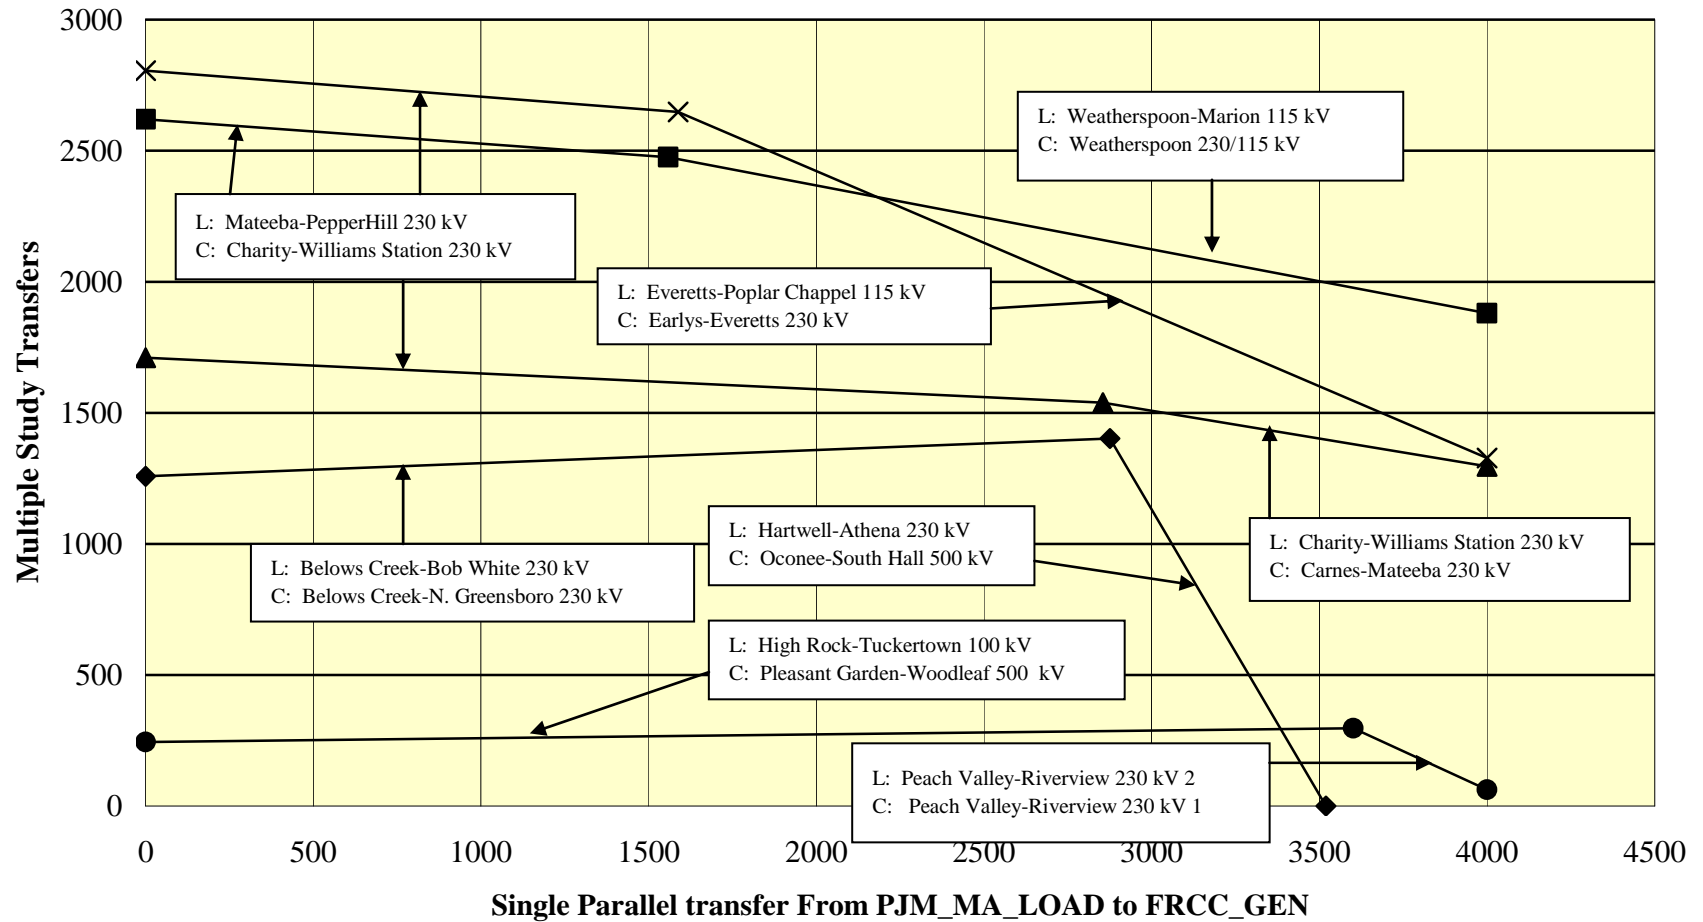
3000
2500
2000
1500
1000
500
0

Multiple Study Transfers

L: Weatherspoon-Marion 115 kV
C: Weatherspoon 230/115 kV

L: Mateeba-PepperHill 230 kV
C: Charity-Williams Station 230 kV

L: Everetts-Poplar Chappel 115 kV
C: Earlys-Everetts 230 kV

L: Hartwell-Athena 230 kV
C: Oconee-South Hall 500 kV

L: Charity-Williams Station 230 kV
C: Carnes-Mateeba 230 kV

L: Belows Creek-Bob White 230 kV
C: Belows Creek-N. Greensboro 230 kV

L: High Rock-Tuckertown 100 kV
C: Pleasant Garden-Woodleaf 500 kV

L: Peach Valley-Riverview 230 kV 2
C: Peach Valley-Riverview 230 kV 1

0 500 1000 1500 2000 2500 3000 3500 4000 4500

Single Parallel transfer From PJM_MA_LOAD to FRCC_GEN